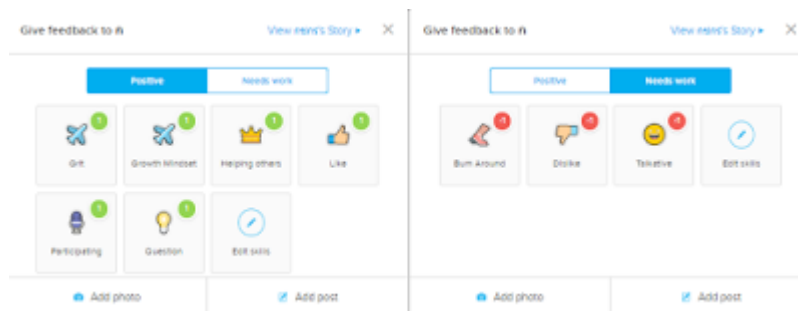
Give feedback to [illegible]

View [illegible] Story ▸

×

Positive

Needs work

1 Grit

1 Growth Mindset

1 Helping others

1 Like

1 Participating

1 Question

Edit skills

Add photo

Add post

Give feedback to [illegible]

View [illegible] Story ▸

×

Positive

Needs work

-1 Bum Around

-1 Dislike

-1 Talkative

Edit skills

Add photo

Add post